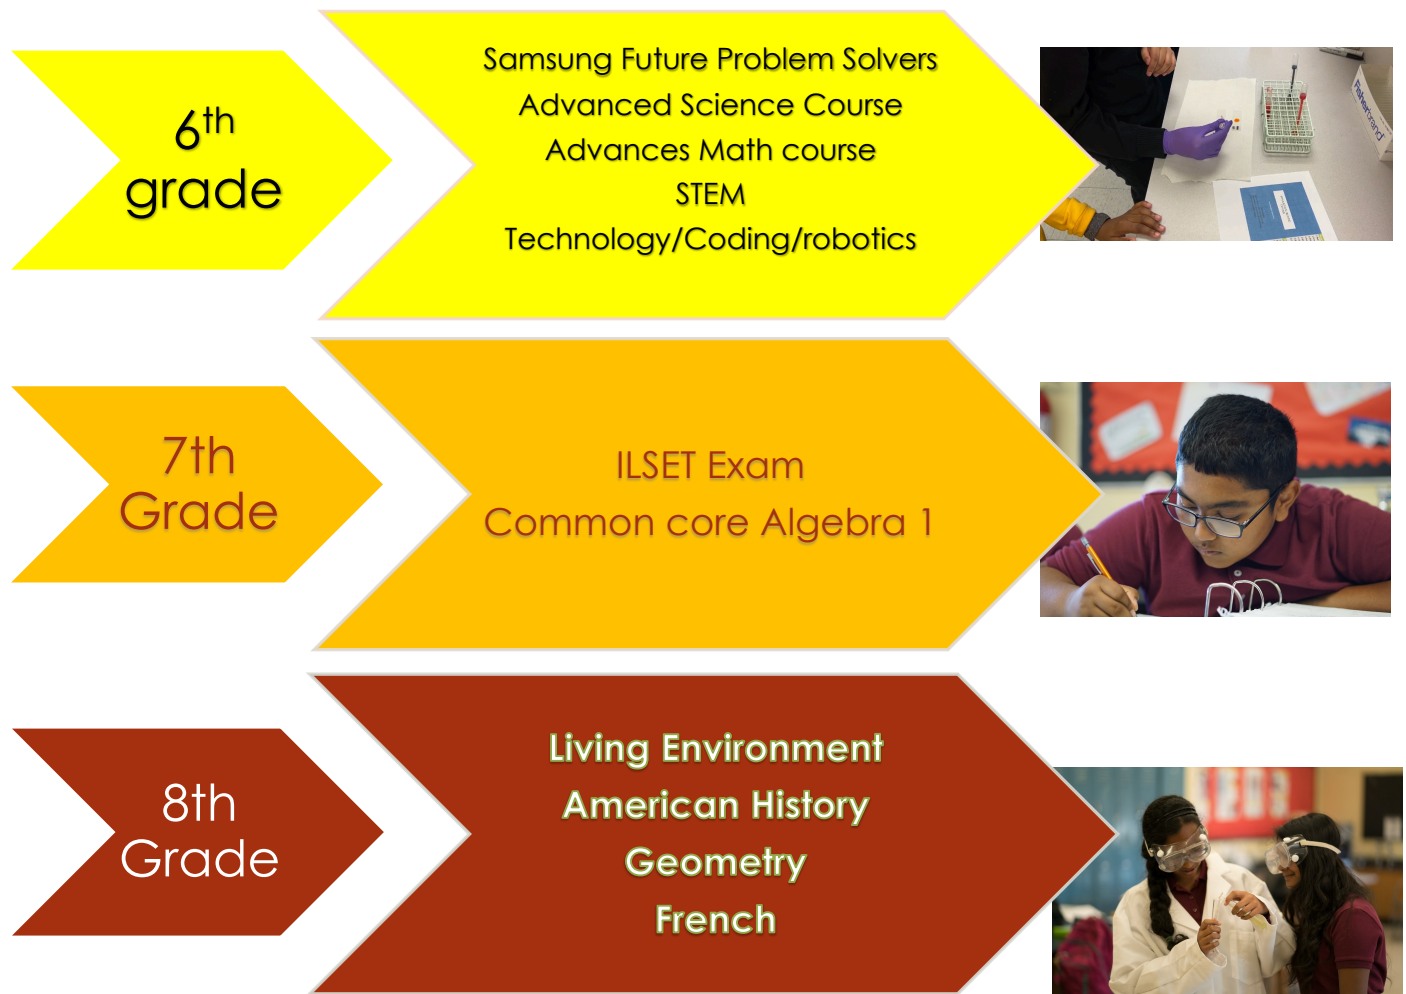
$6^{th}$ grade

Samsung Future Problem Solvers
Advanced Science Course
Advances Math course
STEM
Technology/Coding/robotics

7th Grade

ILSET Exam
Common core Algebra 1

8th Grade

Living Environment
American History
Geometry
French